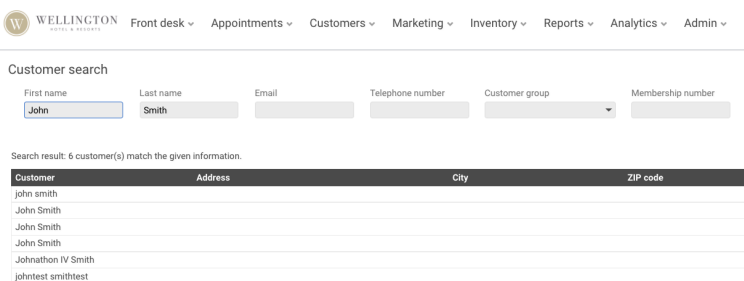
W WELLINGTON HOTEL & RESORTS Front desk ⌄ Appointments ⌄ Customers ⌄ Marketing ⌄ Inventory ⌄ Reports ⌄ Analytics ⌄ Admin ⌄

Customer search

First name John
Last name Smith
Email
Telephone number
Customer group
Membership number

Search result: 6 customer(s) match the given information.

| Customer | Address | City | ZIP code |
|---|---|---|---|
| john smith | | | |
| John Smith | | | |
| John Smith | | | |
| John Smith | | | |
| Johnathon IV Smith | | | |
| johntest smithtest | | | |